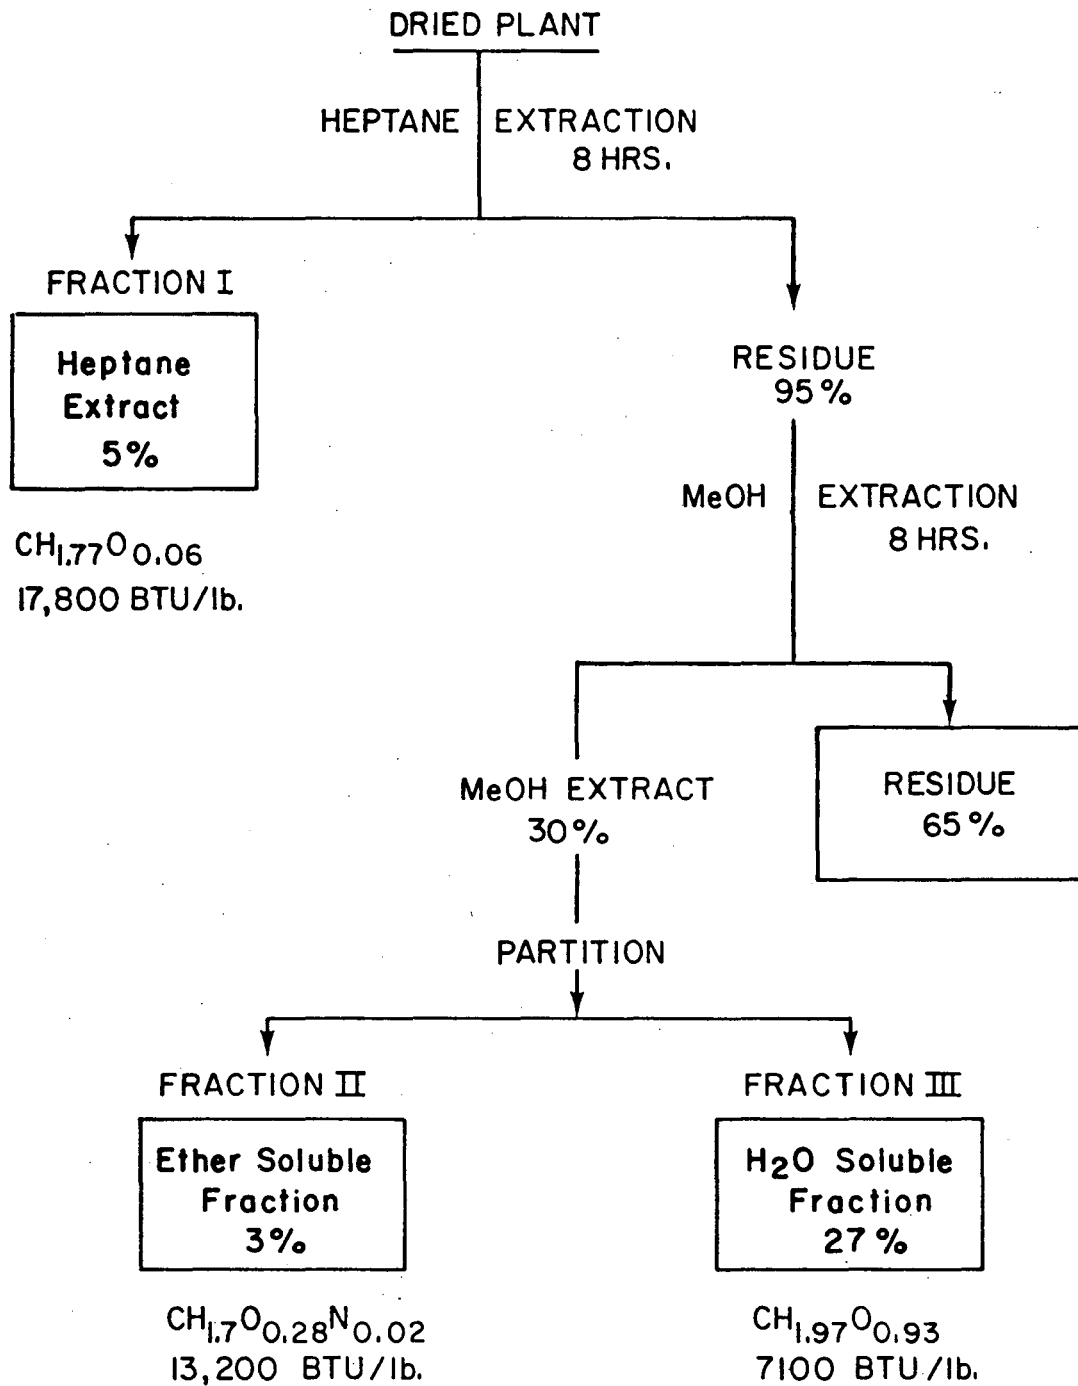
DRIED PLANT

HEPTANE EXTRACTION 8 HRS.

FRACTION I

Heptane Extract 5%

$CH_{1.77}O_{0.06}$
17,800 BTU/lb.

RESIDUE 95%

MeOH EXTRACTION 8 HRS.

MeOH EXTRACT 30%

RESIDUE 65%

PARTITION

FRACTION II

Ether Soluble Fraction 3%

$CH_{1.7}O_{0.28}N_{0.02}$
13,200 BTU/lb.

FRACTION III

$H_2O$ Soluble Fraction 27%

$CH_{1.97}O_{0.93}$
7100 BTU/lb.